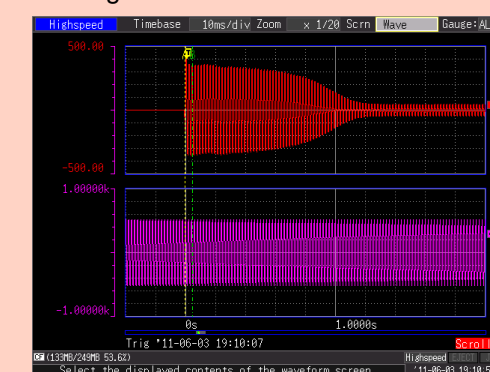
Highspeed Timebase 10ms/div Zoom x 1/20 Scrn Wave Gauge:AL

500.00

-500.00

1.00000k

-1.00000k

0s 1.0000s

Trig '11-06-03 19:10:07

Scroll

CF (133MB/249MB 53.6%)

Highspeed

'11-06-03 19:10:5

Select the displayed contents of the waveform screen